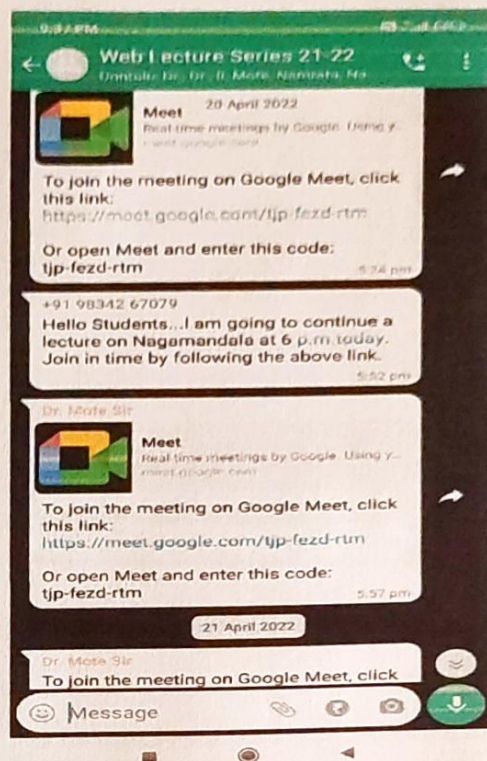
9:3 PM

Web Lecture Series 21-22
Dhondale Sir, Dr. B. More, Namrata, Na

20 April 2022

Meet
Real-time meetings by Google. Using y...
meet.google.com

To join the meeting on Google Meet, click this link:
https://meet.google.com/tjp-fezd-rtm

Or open Meet and enter this code:
tjp-fezd-rtm
5:24 pm

+91 98342 67079
Hello Students...I am going to continue a lecture on Nagamandala at 6 p.m.today. Join in time by following the above link.
5:52 pm

Dr. Mote Sir

Meet
Real-time meetings by Google. Using y...
meet.google.com

To join the meeting on Google Meet, click this link:
https://meet.google.com/tjp-fezd-rtm

Or open Meet and enter this code:
tjp-fezd-rtm
5:57 pm

21 April 2022

Dr. Mote Sir
To join the meeting on Google Meet, click

Message